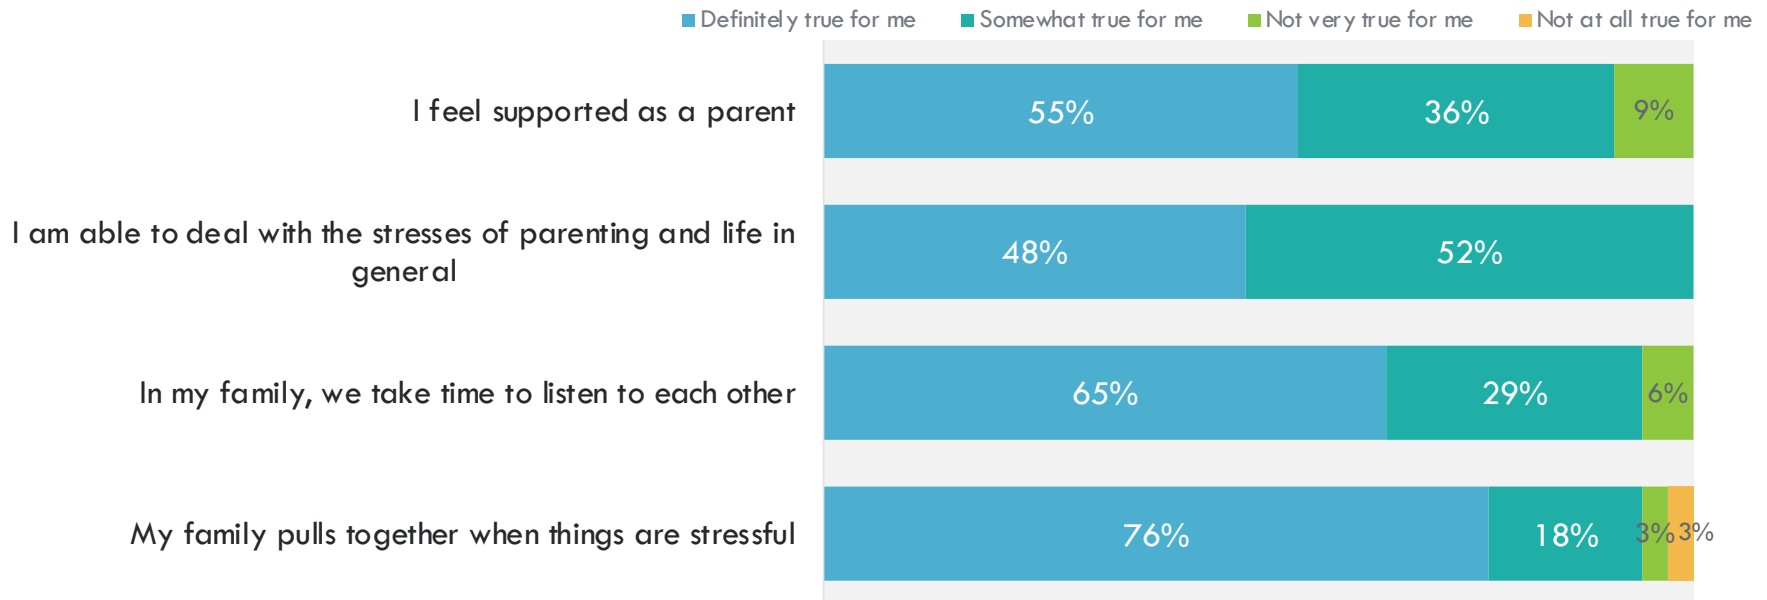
Definitely true for me
Somewhat true for me
Not very true for me
Not at all true for me

I feel supported as a parent
55%
36%
9%

I am able to deal with the stresses of parenting and life in general
48%
52%

In my family, we take time to listen to each other
65%
29%
6%

My family pulls together when things are stressful
76%
18%
3%
3%